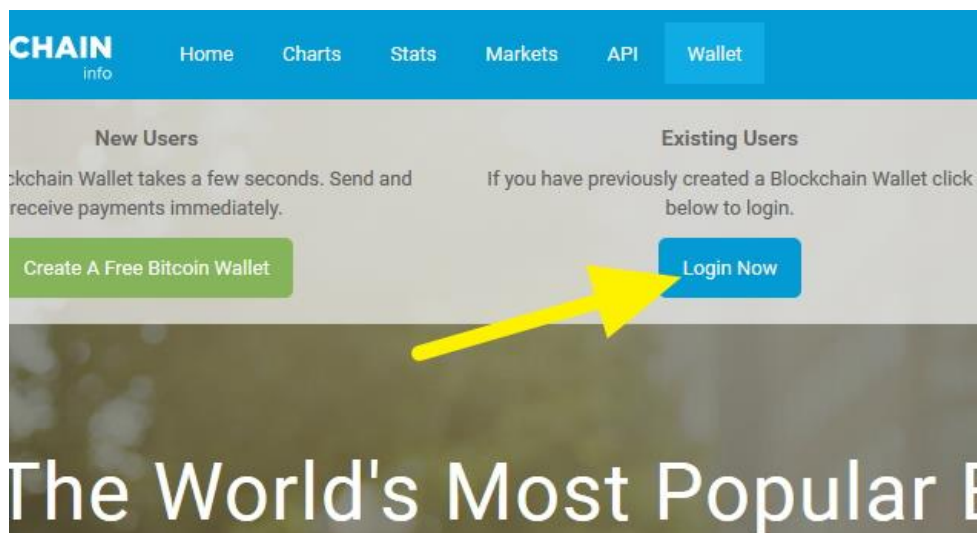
CHAIN info

Home Charts Stats Markets API Wallet

New Users

ckchain Wallet takes a few seconds. Send and receive payments immediately.

Create A Free Bitcoin Wallet

Existing Users

If you have previously created a Blockchain Wallet click below to login.

Login Now

The World's Most Popular E